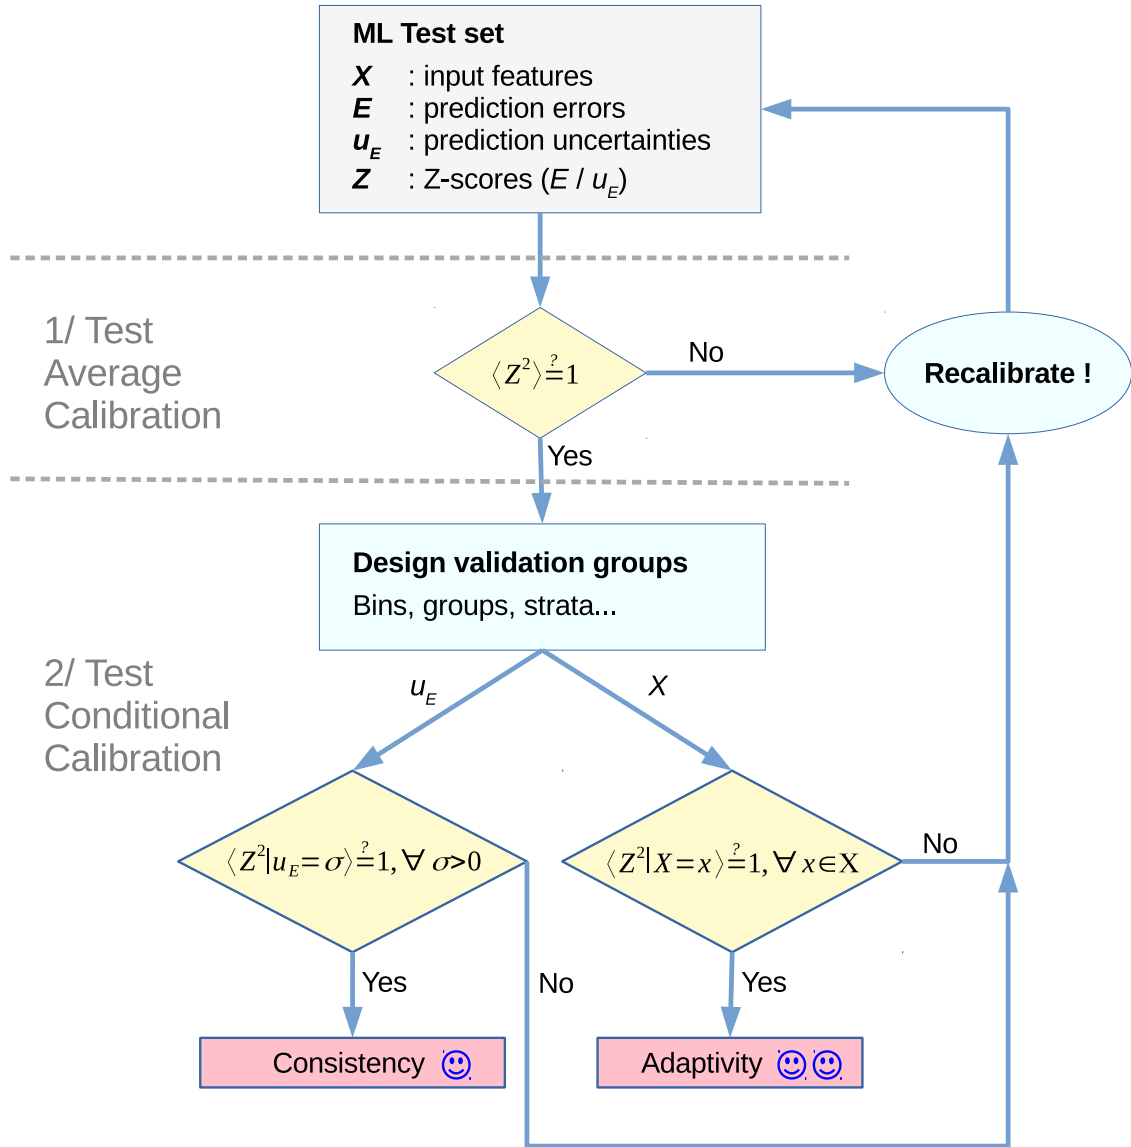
ML Test set
$X$ : input features
$E$ : prediction errors
$u_E$ : prediction uncertainties
$Z$ : Z-scores ($E$ / $u_E$)

1/ Test Average Calibration

$\langle Z^2 \rangle \stackrel{?}{=} 1$

No

Recalibrate !

Yes

Design validation groups
Bins, groups, strata...

2/ Test Conditional Calibration

$u_E$

$X$

$\langle Z^2 | u_E = \sigma \rangle \stackrel{?}{=} 1, \forall \sigma > 0$

$\langle Z^2 | X = x \rangle \stackrel{?}{=} 1, \forall x \in X$

No

Yes

No

Yes

Consistency ☺

Adaptivity ☺☺